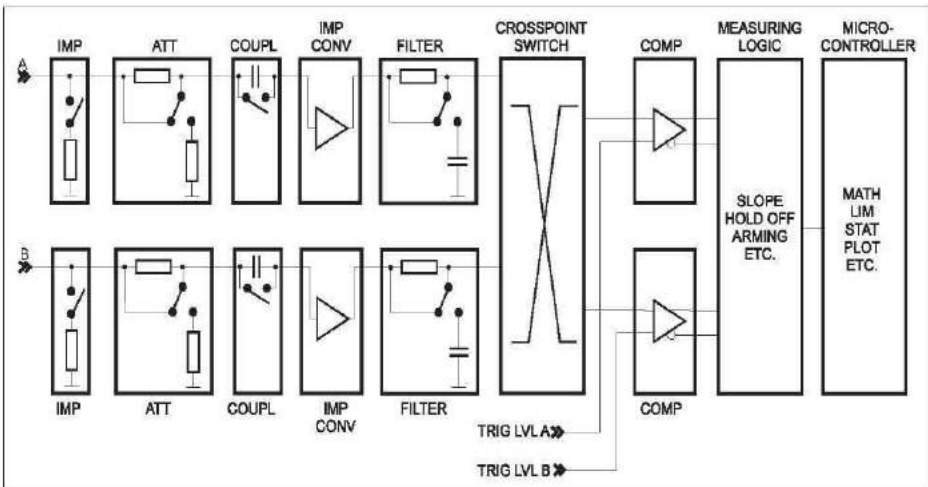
IMP
ATT
COUPL
IMP CONV
FILTER
CROSSPOINT SWITCH
COMP
MEASURING LOGIC
MICRO-CONTROLLER

A
B

SLOPE
HOLD OFF
ARMING
ETC.

MATH
LIM
STAT
PLOT
ETC.

IMP
ATT
COUPL
IMP CONV
FILTER
COMP

TRIG LVL A
TRIG LVL B